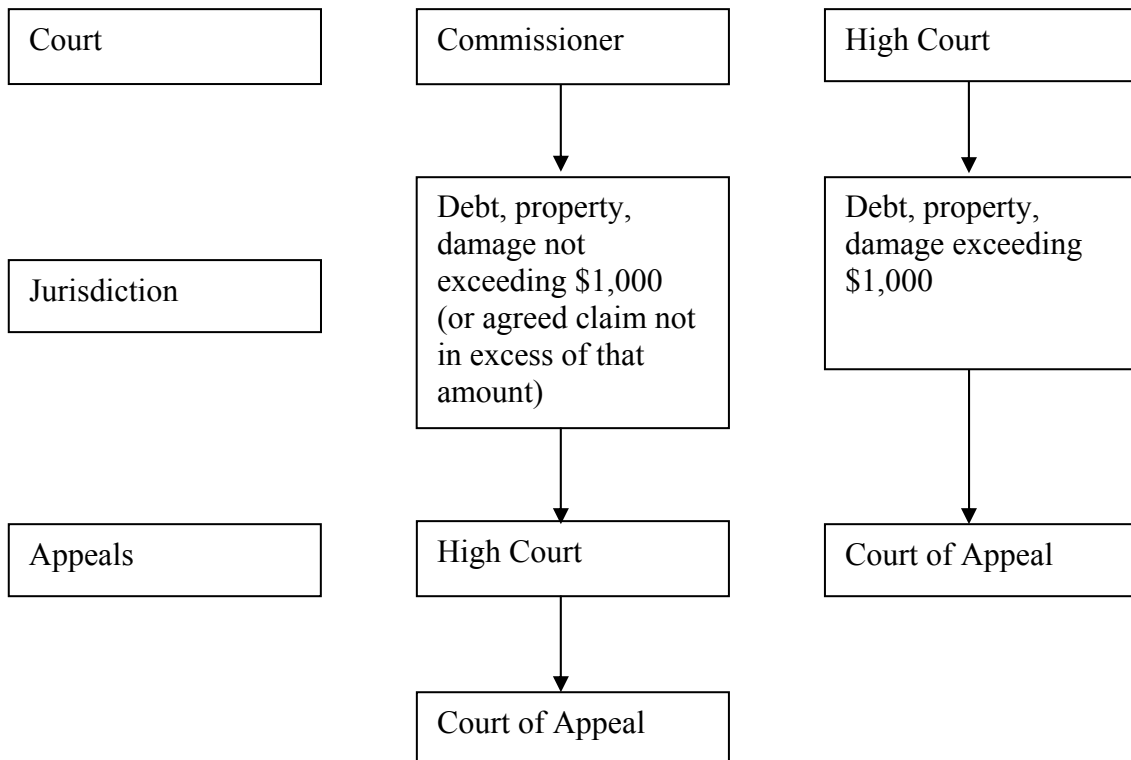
Court

Commissioner

High Court

Jurisdiction

Debt, property, damage not exceeding \$1,000 (or agreed claim not in excess of that amount)

Debt, property, damage exceeding \$1,000

Appeals

High Court

Court of Appeal

Court of Appeal